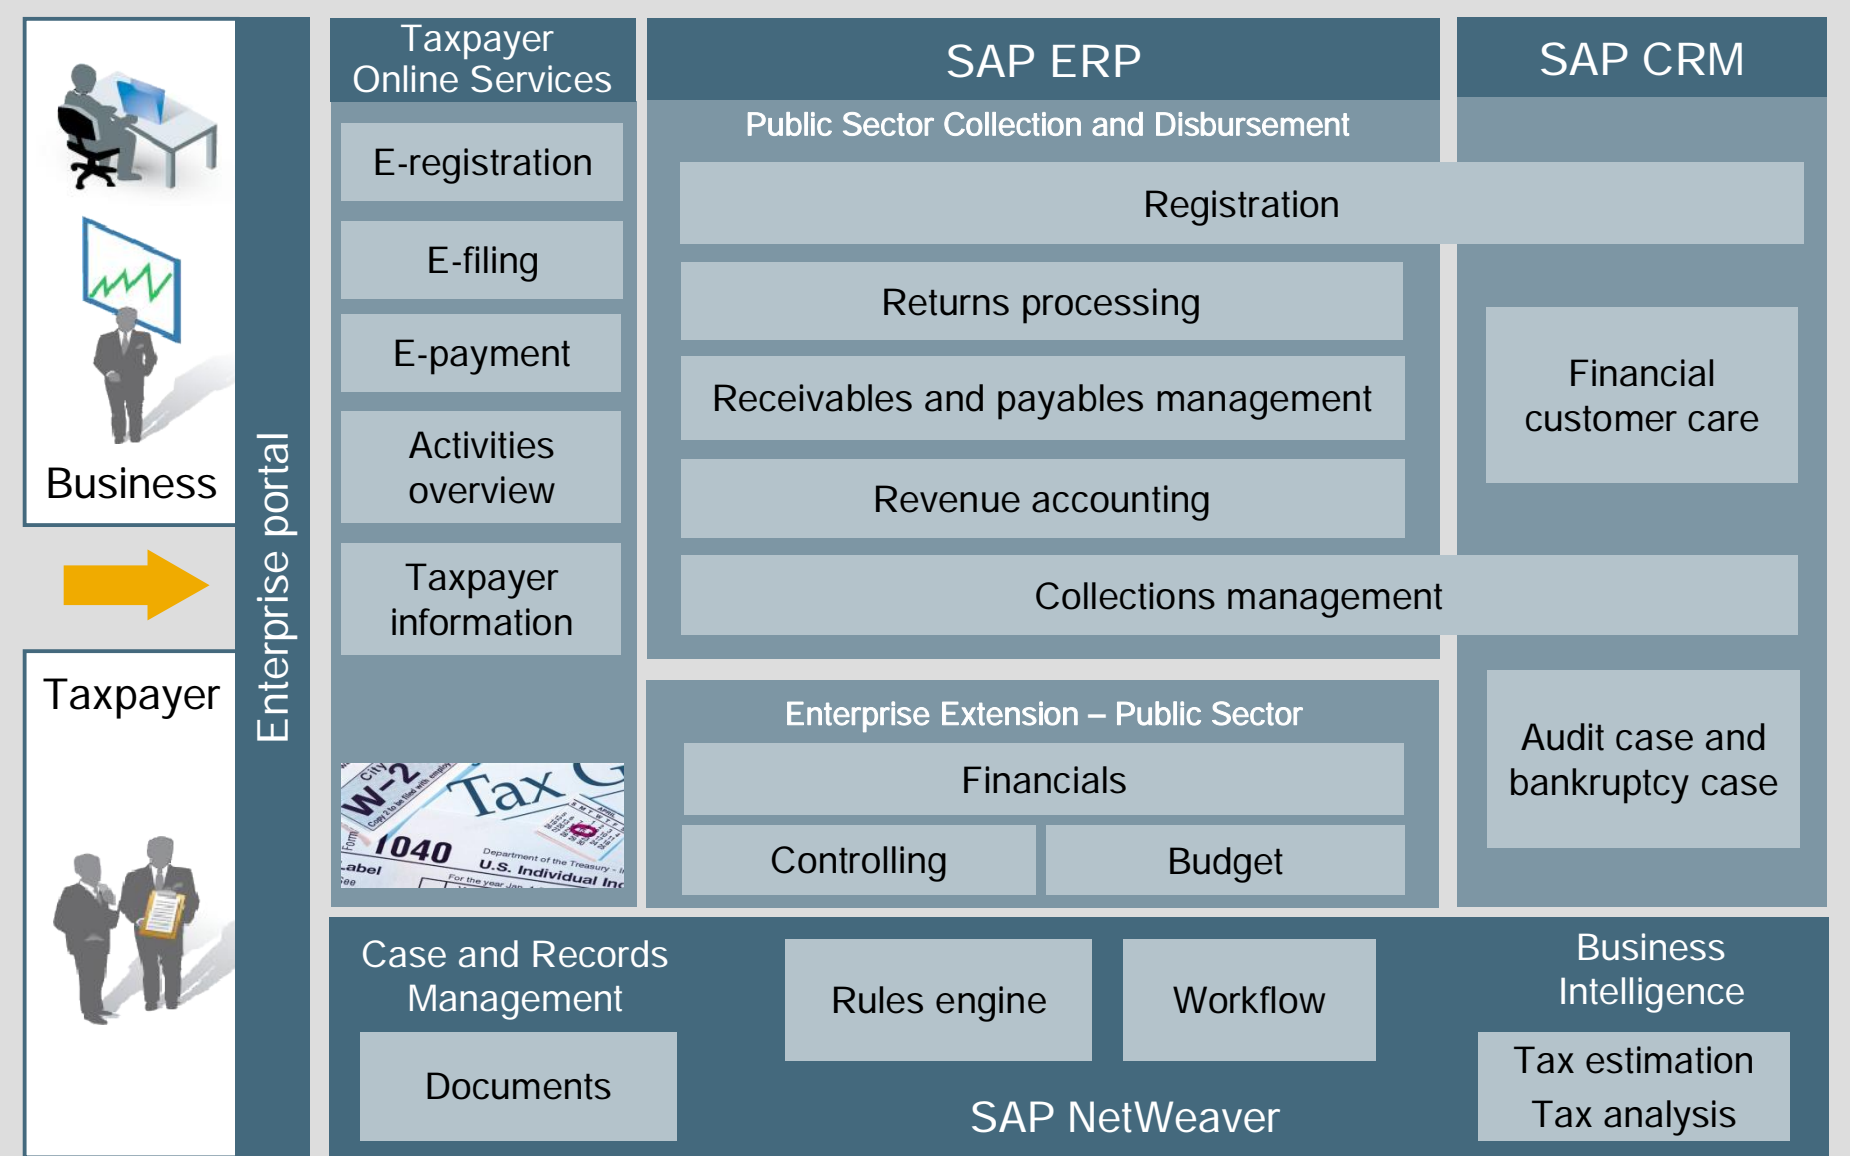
Business

Taxpayer

Enterprise portal

Taxpayer Online Services

E-registration

E-filing

E-payment

Activities overview

Taxpayer information

W-2 Tax 1040 U.S. Individual

SAP ERP

Public Sector Collection and Disbursement

Registration

Returns processing

Receivables and payables management

Revenue accounting

Collections management

Enterprise Extension – Public Sector

Financials

Controlling

Budget

SAP CRM

Financial customer care

Audit case and bankruptcy case

Case and Records Management

Documents

Rules engine

Workflow

SAP NetWeaver

Business Intelligence

Tax estimation
Tax analysis